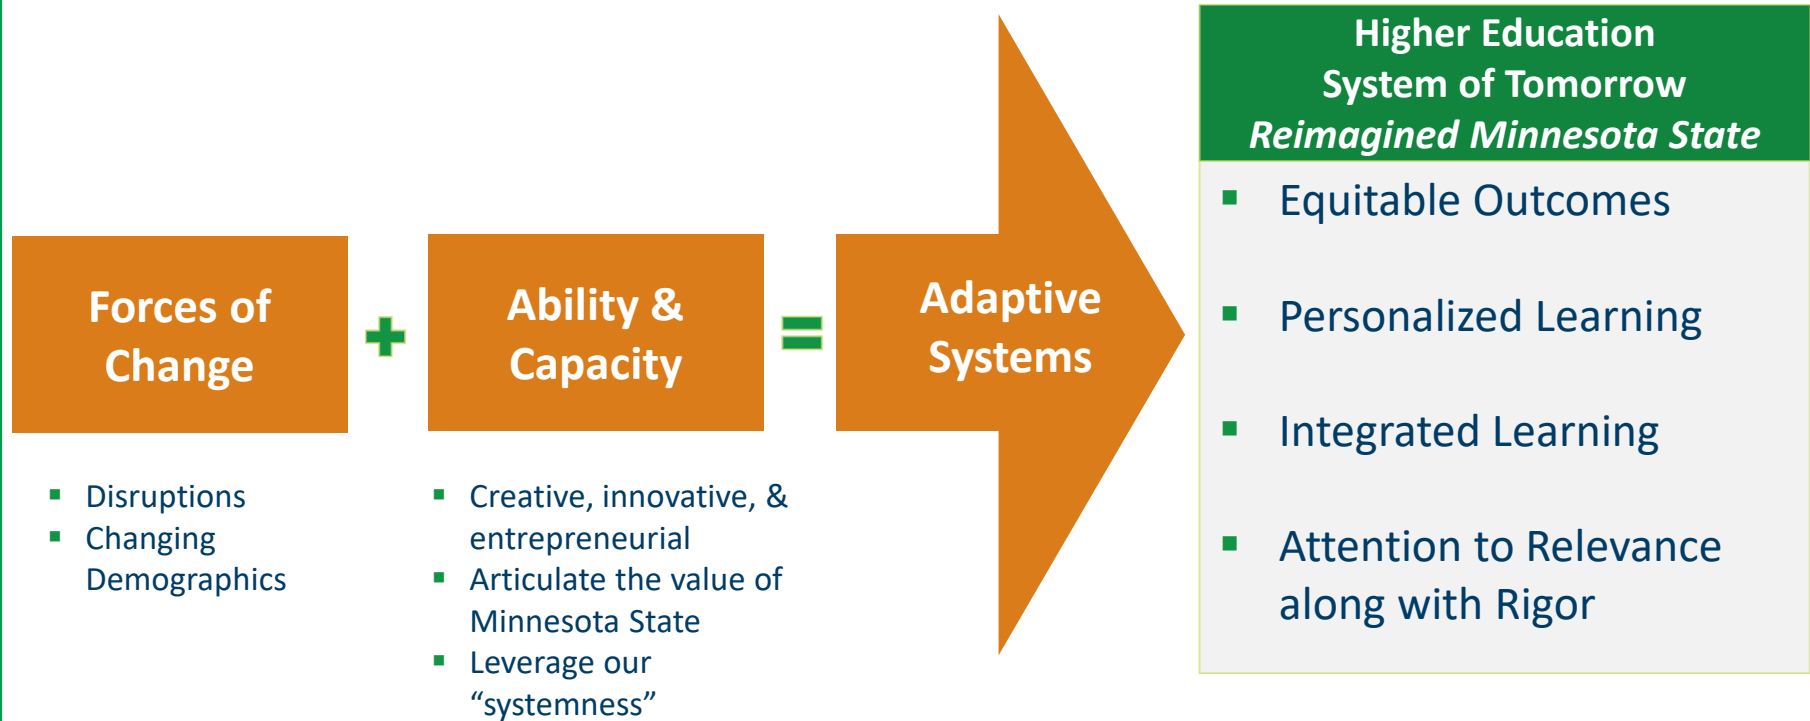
Forces of Change

+

Ability & Capacity

=

Adaptive Systems

Higher Education
System of Tomorrow
*Reimagined Minnesota State*

- Equitable Outcomes
- Personalized Learning
- Integrated Learning
- Attention to Relevance along with Rigor

- Disruptions
- Changing Demographics

- Creative, innovative, & entrepreneurial
- Articulate the value of Minnesota State
- Leverage our “systemness”